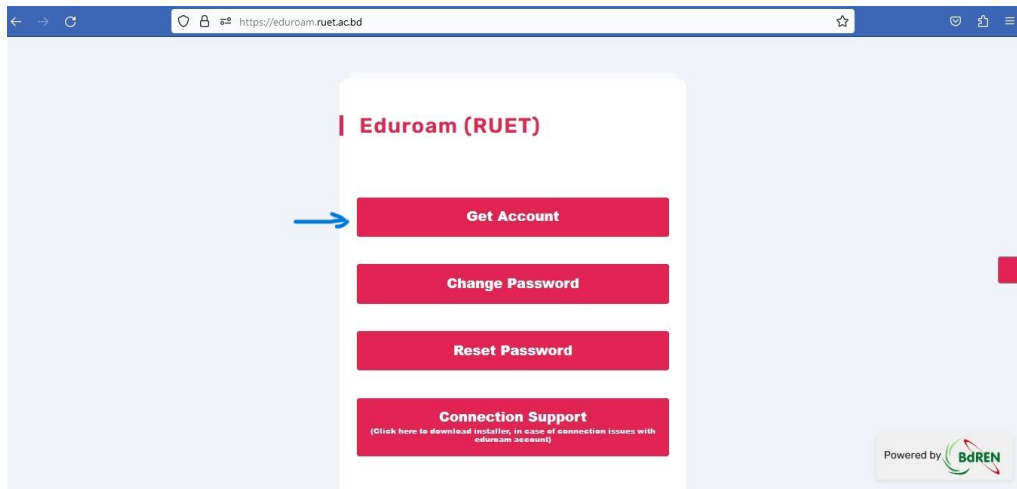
https://eduroam.ruet.ac.bd

Eduroam (RUET)

Get Account

Change Password

Reset Password

Connection Support
(Click here to download installer, in case of connection issues with eduroam account)

Powered by BdREN